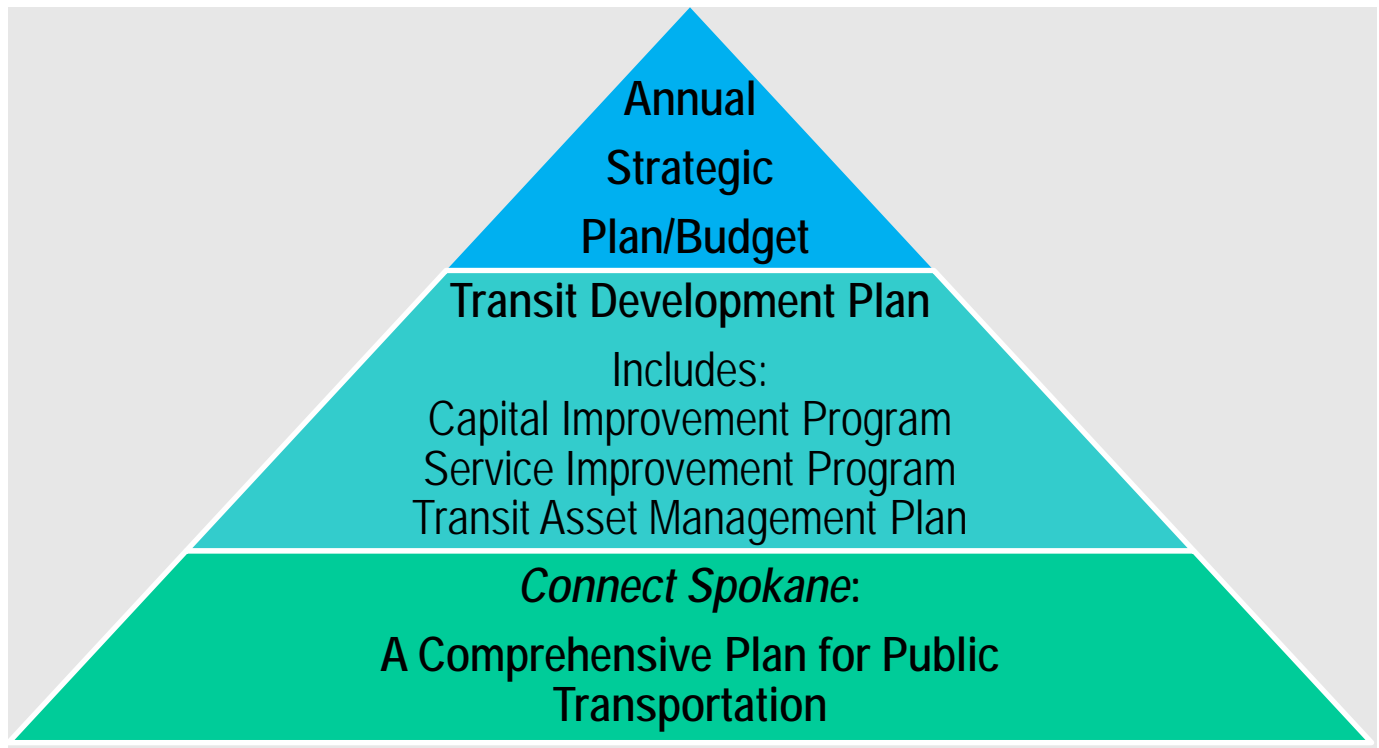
Annual Strategic Plan/Budget

Transit Development Plan

Includes:
Capital Improvement Program
Service Improvement Program
Transit Asset Management Plan

Connect Spokane:

A Comprehensive Plan for Public Transportation